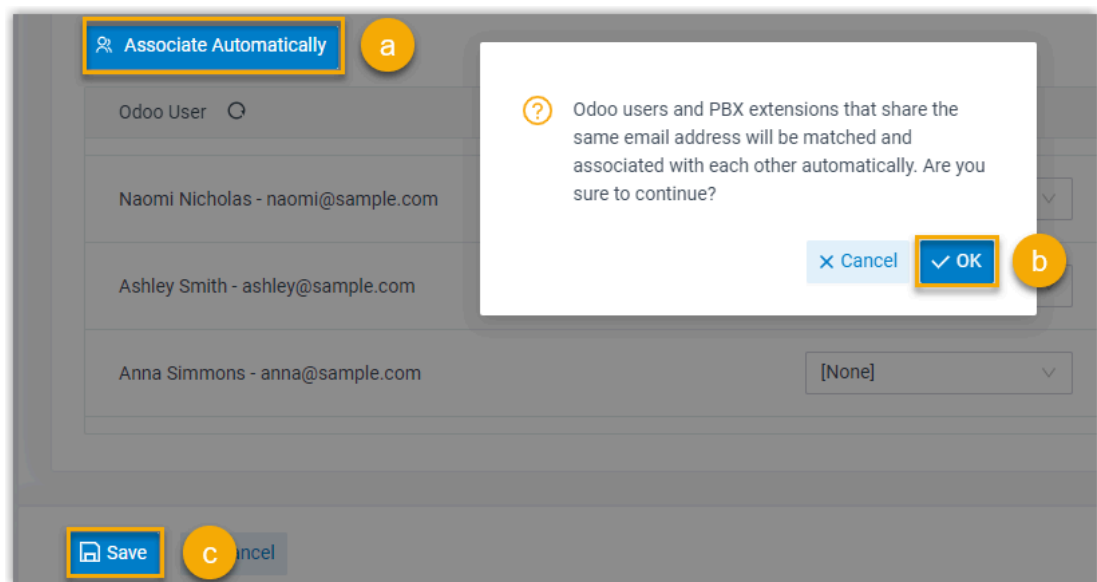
Associate Automatically

a

Odoo User

Naomi Nicholas - naomi@sample.com

Ashley Smith - ashley@sample.com

Anna Simmons - anna@sample.com

[None]

Odoo users and PBX extensions that share the same email address will be matched and associated with each other automatically. Are you sure to continue?

Cancel

OK

b

Save

c

ncel